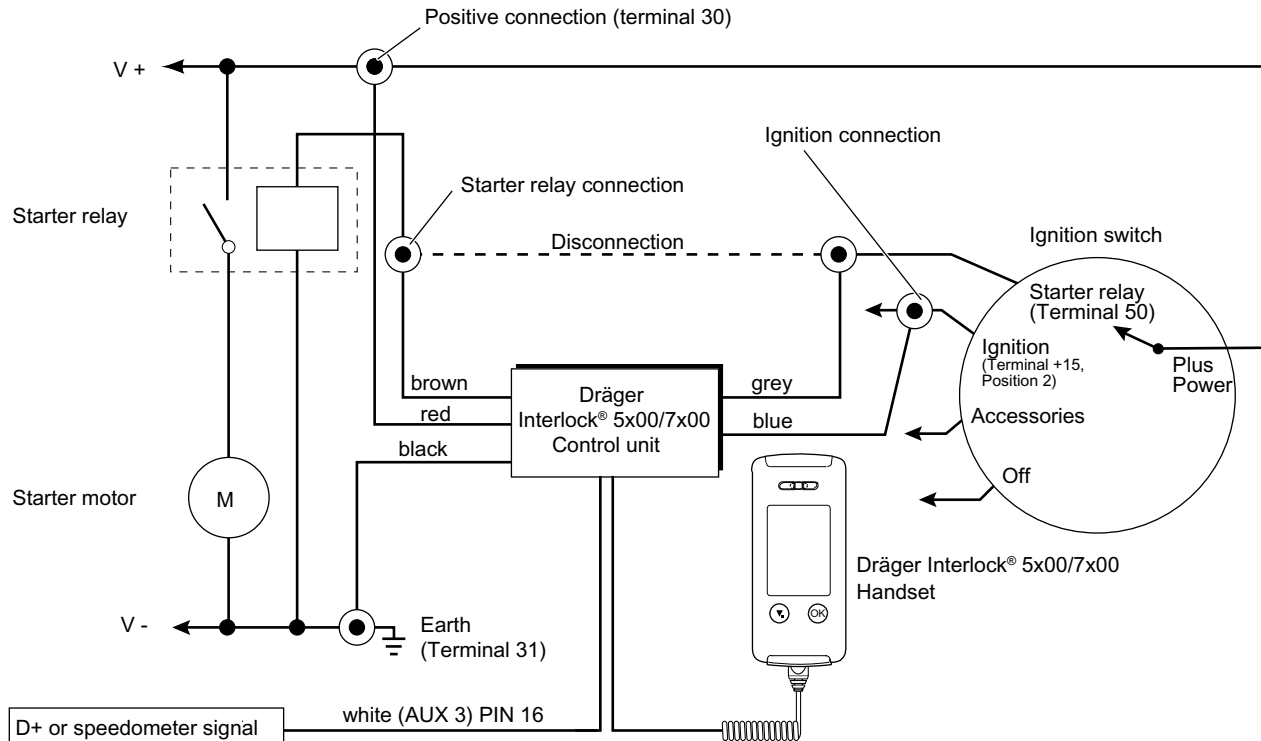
Positive connection (terminal 30)

V +

Ignition connection

Starter relay connection

Starter relay

Disconnection

Ignition switch

Starter relay (Terminal 50)

Ignition (Terminal +15, Position 2)

Plus Power

brown

Dräger Interlock® 5x00/7x00 Control unit

grey

red

blue

Accessories

black

Off

Starter motor

M

OK

Dräger Interlock® 5x00/7x00 Handset

V -

Earth (Terminal 31)

D+ or speedometer signal

white (AUX 3) PIN 16